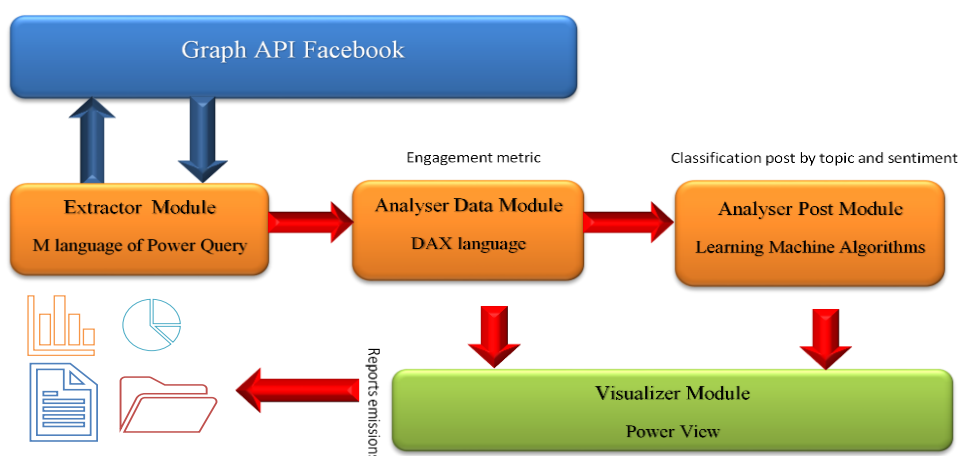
Graph API Facebook

Engagement metric

Classification post by topic and sentiment

Extractor Module
M language of Power Query

Analyser Data Module
DAX language

Analyser Post Module
Learning Machine Algorithms

Reports emission

Visualizer Module
Power View